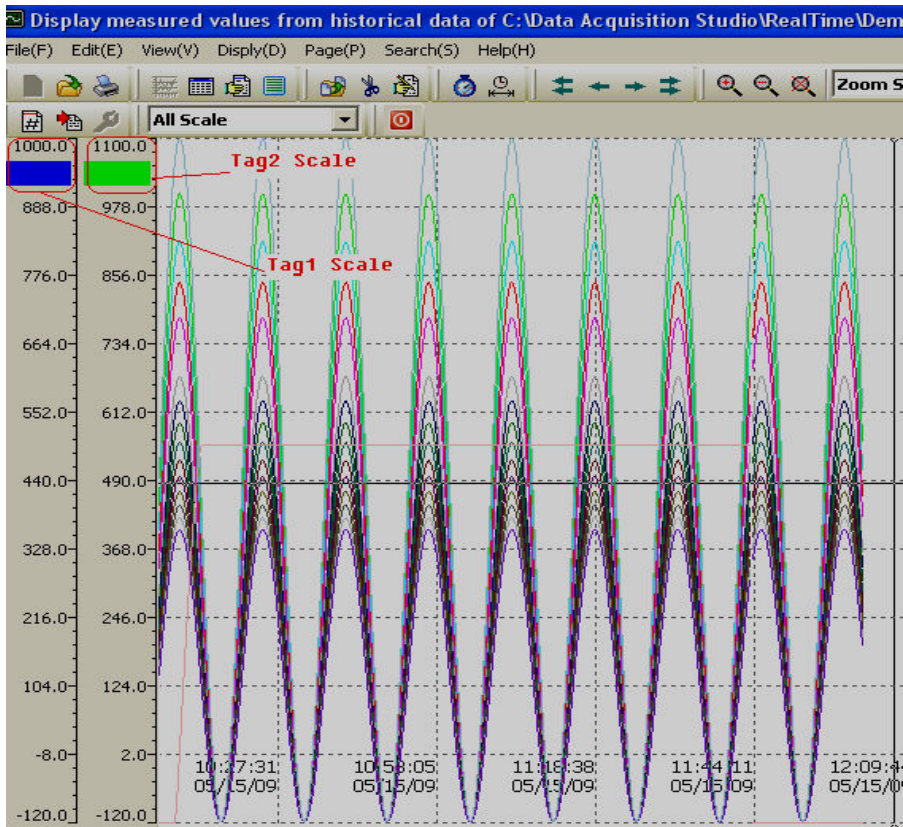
Display measured values from historical data of C:\Data Acquisition Studio\RealTime\Dem

File(F) Edit(E) View(V) Disply(D) Page(P) Search(S) Help(H)

Zoom S

All Scale

1000.0
1100.0
Tag2 Scale
888.0
978.0
Tag1 Scale
776.0
856.0
664.0
734.0
552.0
612.0
440.0
490.0
328.0
368.0
216.0
246.0
104.0
124.0
-8.0
2.0
-120.0
-120.0

10:27:31 05/15/09
10:53:05 05/15/09
11:18:38 05/15/09
11:44:11 05/15/09
12:09:4 05/15/0